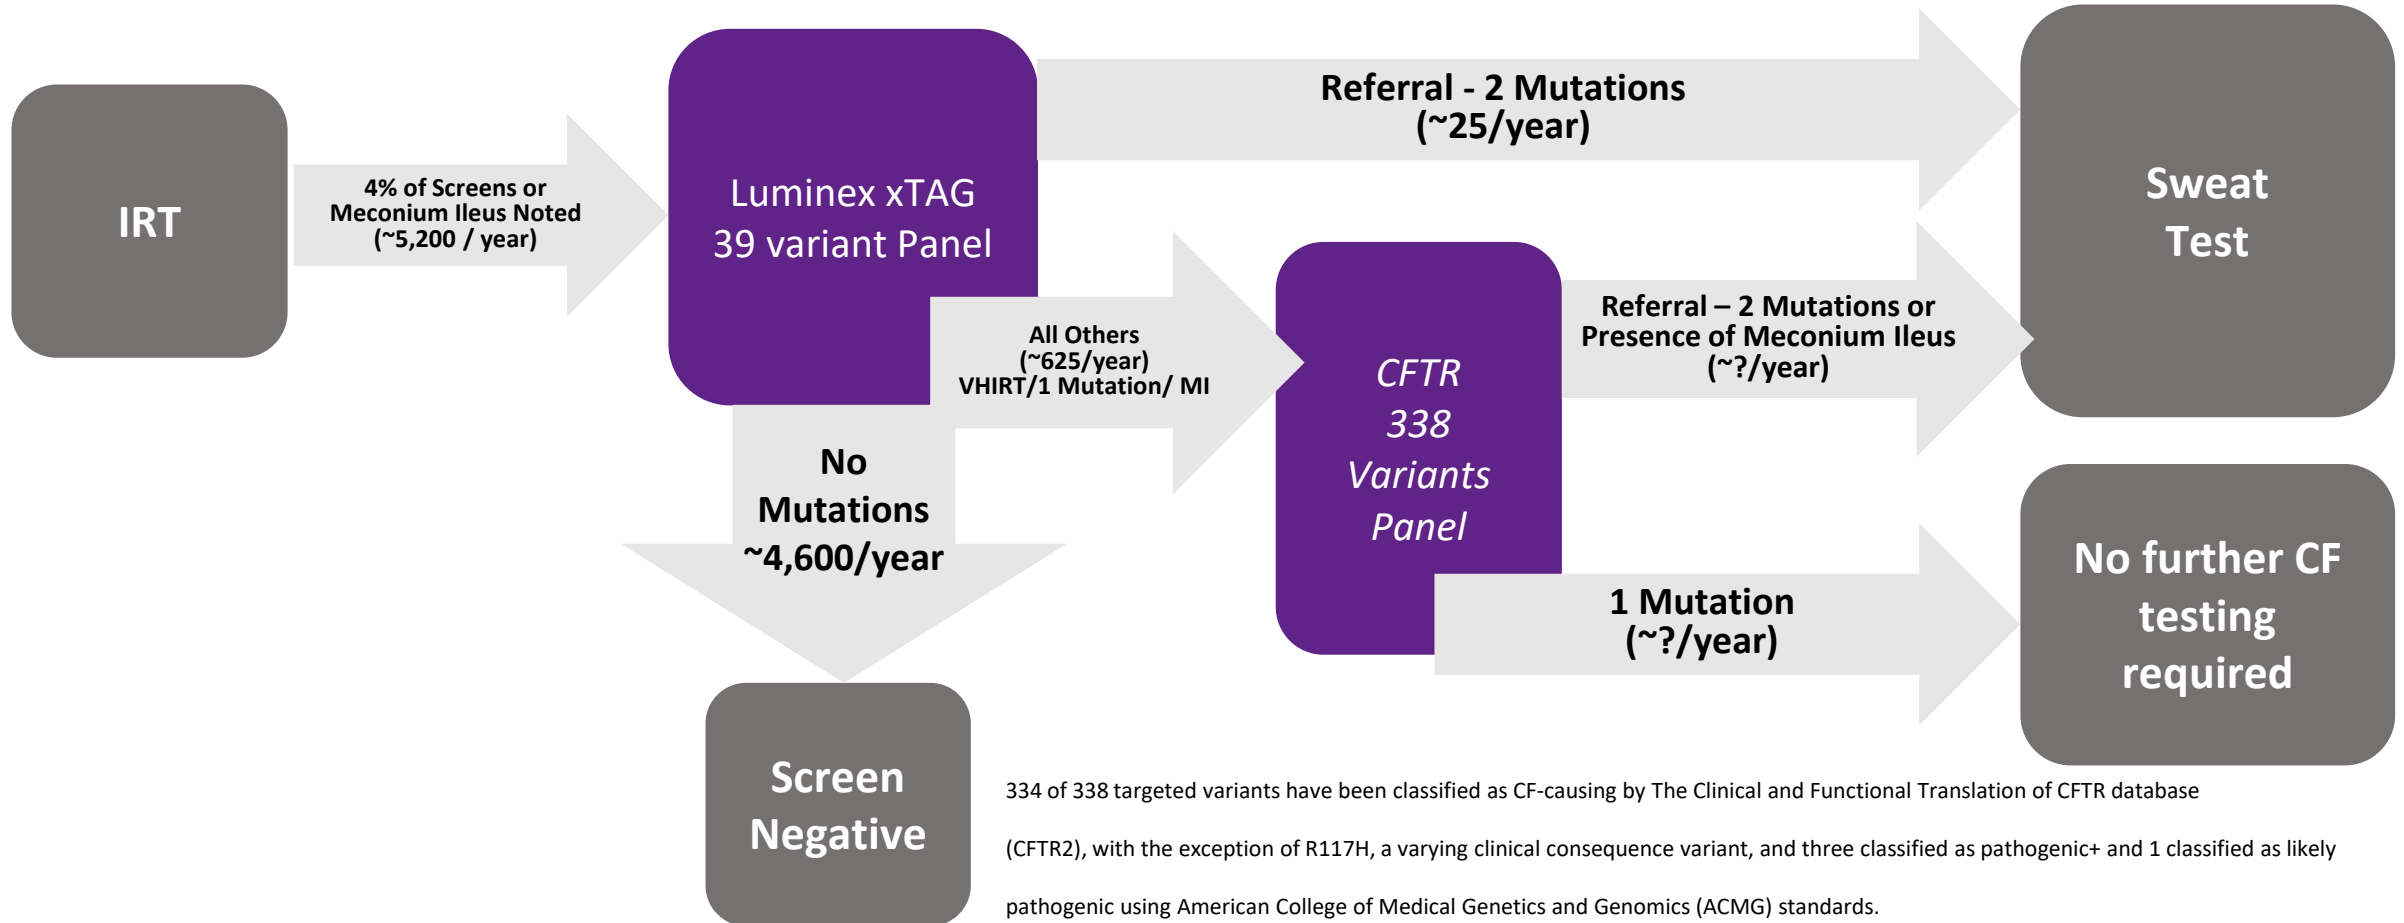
IRT

4% of Screens or Meconium Ileus Noted (~5,200 / year)

Luminex xTAG 39 variant Panel

Referral - 2 Mutations (~25/year)

Sweat Test

All Others (~625/year) VHIRT/1 Mutation/ MI

CFTR 338 Variants Panel

Referral – 2 Mutations or Presence of Meconium Ileus (~?/year)

No Mutations ~4,600/year

1 Mutation (~?/year)

No further CF testing required

Screen Negative

334 of 338 targeted variants have been classified as CF-causing by The Clinical and Functional Translation of CFTR database (CFTR2), with the exception of R117H, a varying clinical consequence variant, and three classified as pathogenic+ and 1 classified as likely pathogenic using American College of Medical Genetics and Genomics (ACMG) standards.